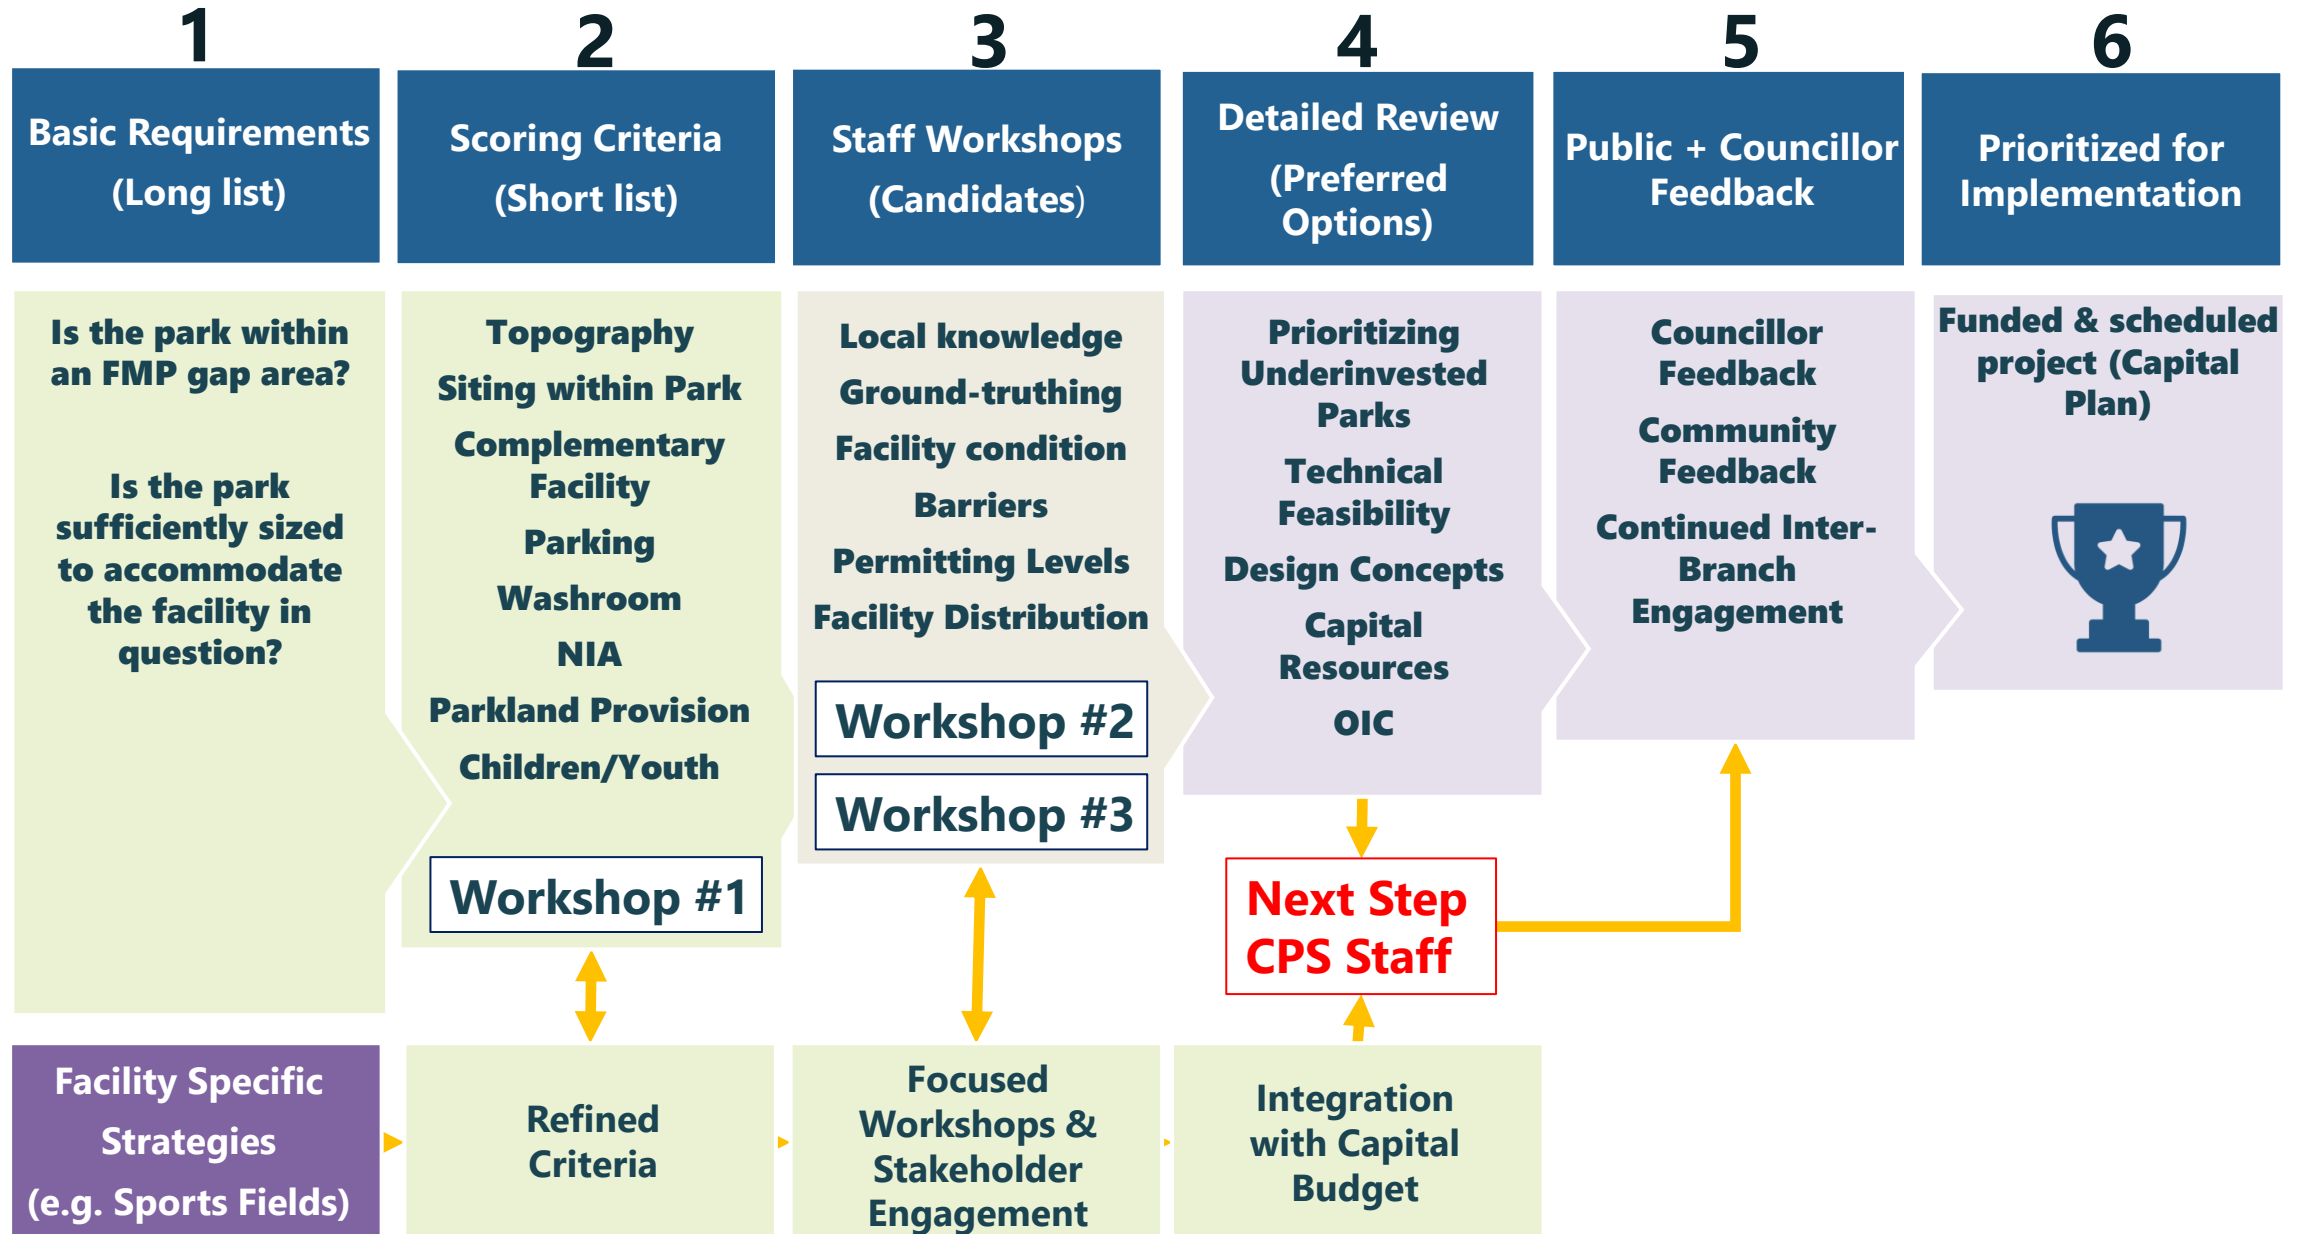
1

Basic Requirements (Long list)

Is the park within an FMP gap area?

Is the park sufficiently sized to accommodate the facility in question?

2

Scoring Criteria (Short list)

Topography

Siting within Park

Complementary Facility

Parking

Washroom

NIA

Parkland Provision

Children/Youth

Workshop #1

3

Staff Workshops (Candidates)

Local knowledge

Ground-truthing

Facility condition

Barriers

Permitting Levels

Facility Distribution

Workshop #2

Workshop #3

4

Detailed Review (Preferred Options)

Prioritizing Underinvested Parks

Technical Feasibility

Design Concepts

Capital Resources

OIC

Next Step CPS Staff

5

Public + Councillor Feedback

Councillor Feedback

Community Feedback

Continued Inter-Branch Engagement

6

Prioritized for Implementation

Funded & scheduled project (Capital Plan)

Facility Specific Strategies (e.g. Sports Fields)

Refined Criteria

Focused Workshops & Stakeholder Engagement

Integration with Capital Budget